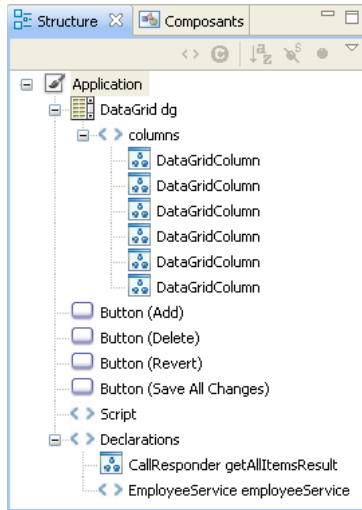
Structure Composants

Application
DataGrid dg
columns
DataGridColumn
DataGridColumn
DataGridColumn
DataGridColumn
DataGridColumn
DataGridColumn
Button (Add)
Button (Delete)
Button (Revert)
Button (Save All Changes)
Script
Declarations
CallResponder getAllItemsResult
EmployeeService employeeService